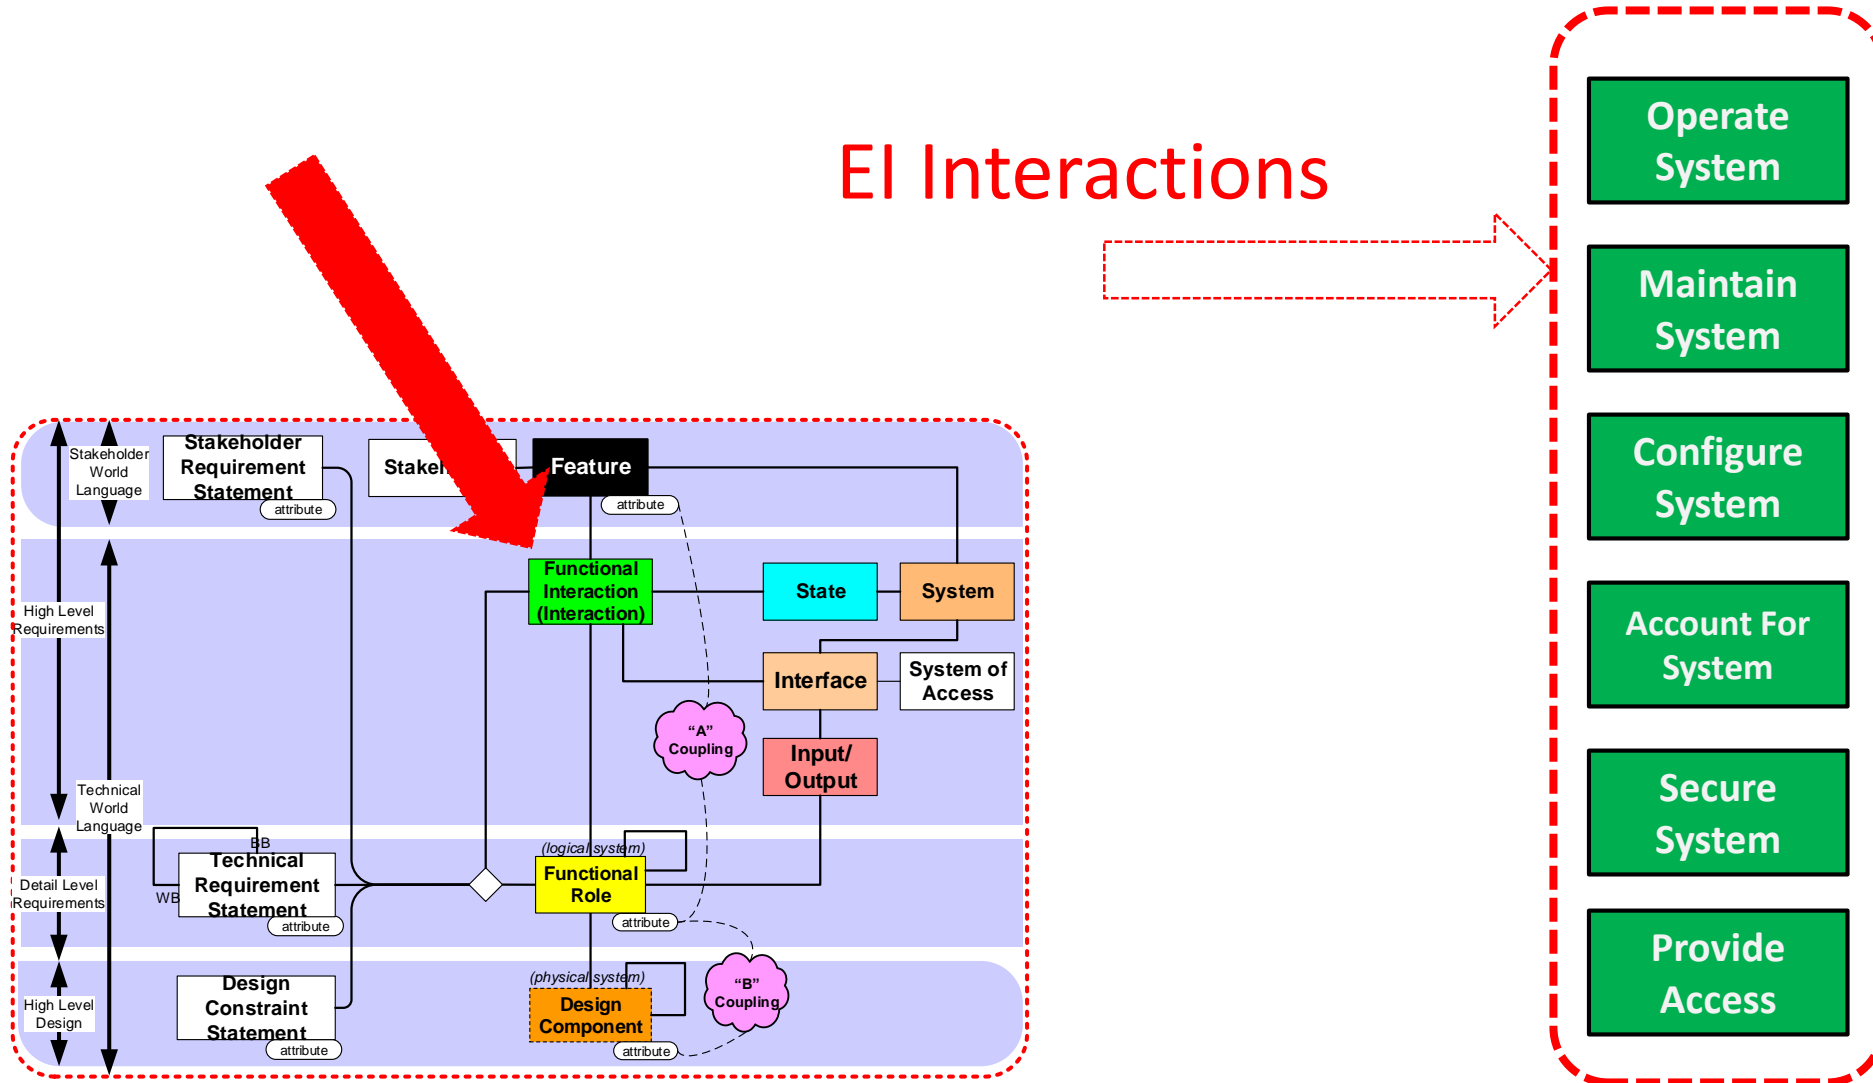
EI Interactions

Operate System

Maintain System

Configure System

Account For System

Secure System

Provide Access

Stakeholder World Language

Stakeholder Requirement Statement

attribute

Stakel

Feature

attribute

High Level Requirements

Functional Interaction (Interaction)

State

System

Interface

System of Access

"A" Coupling

Input/ Output

Technical World Language

BB

Technical Requirement Statement

WB

attribute

Detail Level Requirements

(logical system)

Functional Role

attribute

High Level Design

Design Constraint Statement

attribute

(physical system)

Design Component

attribute

"B" Coupling